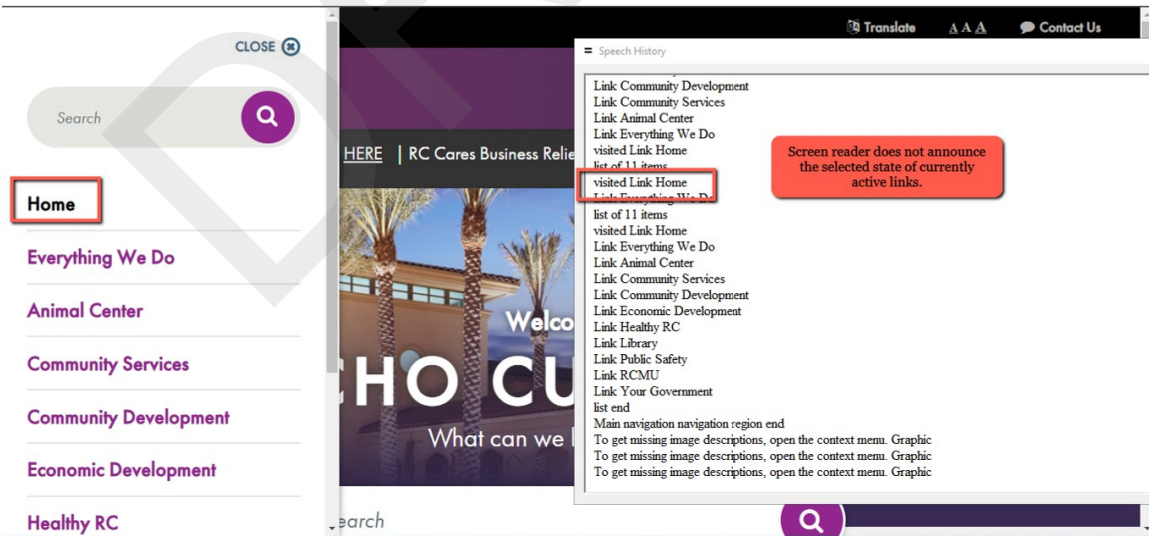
CLOSE

Search

Home

Everything We Do

Animal Center

Community Services

Community Development

Economic Development

Healthy RC

Translate AAA Contact Us

HERE | RC Cares Business Relie

Welco

CHO CU

What can we

earch

Speech History

Link Community Development
Link Community Services
Link Animal Center
Link Everything We Do
visited Link Home
list of 11 items
visited Link Home
Link Everything We Do
list of 11 items
visited Link Home
Link Everything We Do
Link Animal Center
Link Community Services
Link Community Development
Link Economic Development
Link Healthy RC
Link Library
Link Public Safety
Link RCMU
Link Your Government
list end
Main navigation navigation region end
To get missing image descriptions, open the context menu. Graphic
To get missing image descriptions, open the context menu. Graphic
To get missing image descriptions, open the context menu. Graphic

Screen reader does not announce the selected state of currently active links.